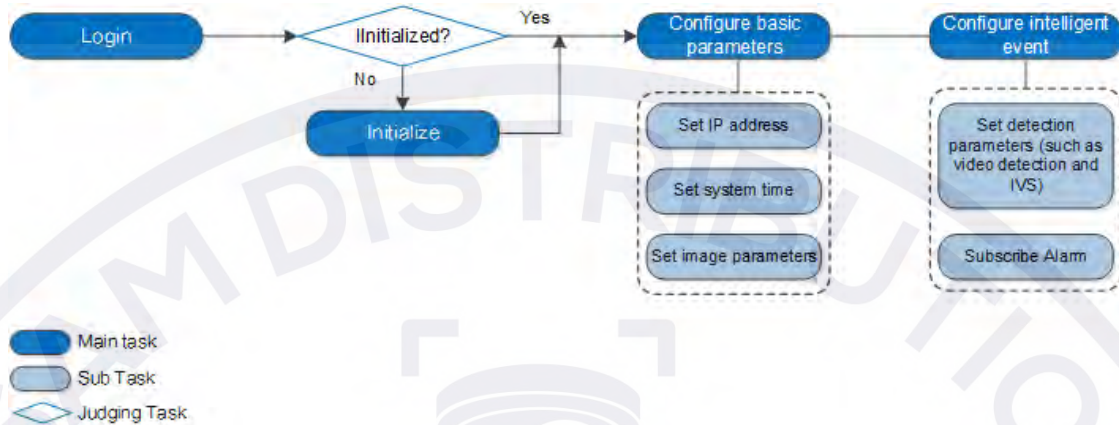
Login

IInitialized?

Yes

No

Initialize

Configure basic parameters

Set IP address

Set system time

Set image parameters

Configure intelligent event

Set detection parameters (such as video detection and IVS)

Subscribe Alarm

Main task

Sub Task

Judging Task

AMDISTRIBUTION